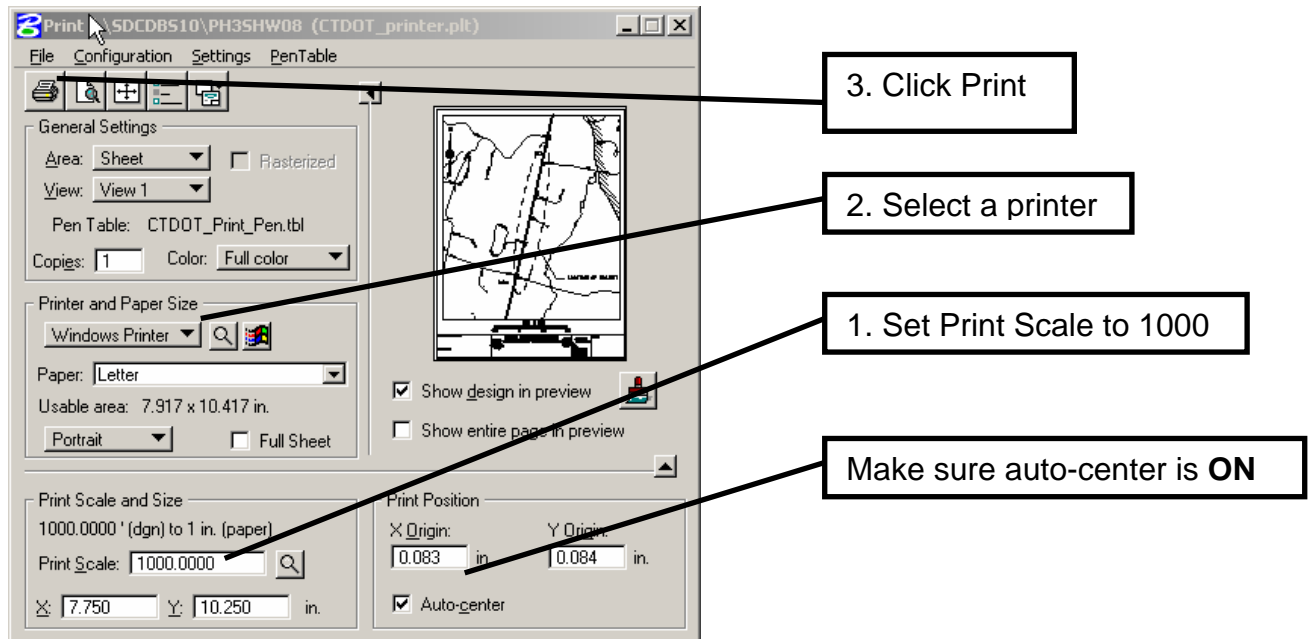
Print \\SDCDBS10\PH3SHW08 (CTDOT_printer.plt)

File Configuration Settings PenTable

General Settings

Area: Sheet

Rasterized

View: View 1

Pen Table: CTDOT_Print_Pen.tbl

Copies: 1

Color: Full color

Printer and Paper Size

Windows Printer

Paper: Letter

Usable area: 7.917 x 10.417 in.

Portrait

Full Sheet

Show design in preview

Show entire page in preview

Print Scale and Size

1000.0000 ' (dgn) to 1 in. (paper)

Print Scale: 1000.0000

X: 7.750 Y: 10.250 in.

Print Position

X Origin: 0.083 in.

Y Origin: 0.084 in.

Auto-center

3. Click Print

2. Select a printer

1. Set Print Scale to 1000

Make sure auto-center is **ON**